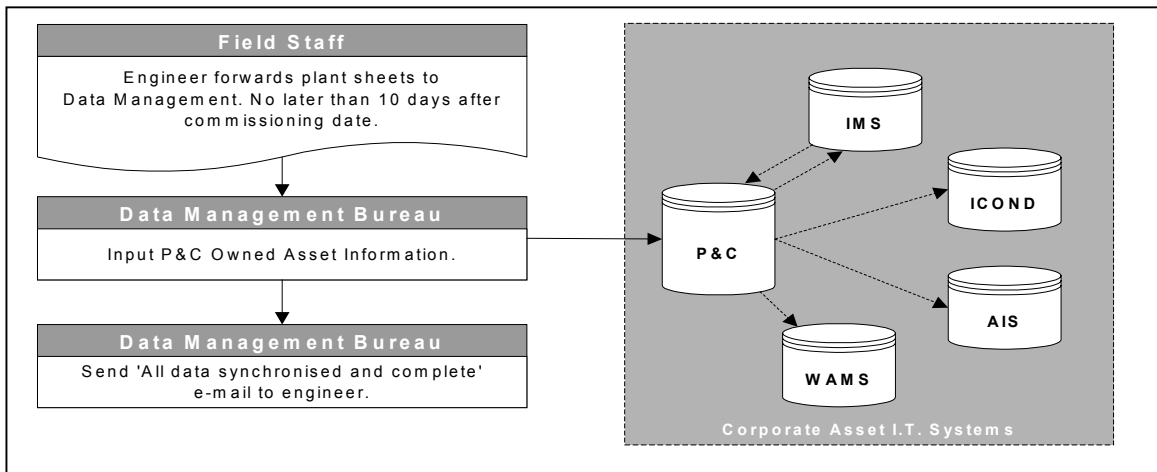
Field Staff

Engineer forwards plant sheets to Data Management. No later than 10 days after commissioning date.

Data Management Bureau

Input P&C Owned Asset Information.

Data Management Bureau

Send 'All data synchronised and complete' e-mail to engineer.

IMS

P&C

ICOND

AIS

WAMS

Corporate Asset I.T. Systems